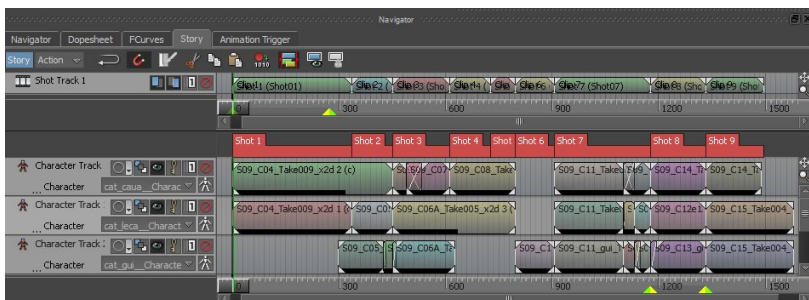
Navigator

Navigator | Dopesheet | FCurves | Story | Animation Trigger

Story Action

Shot Track 1

Shot 1 (Shot01) | Shot 2 | Shot 3 (Sho | Shot 4 | Sho | Shot 6 | Shot 7 (Shot07) | Shot 8 (Sho | Shot 9 (Sho

0 | 300 | 600 | 900 | 1200 | 1500

Shot 1 | Shot 2 | Shot 3 | Shot 4 | Shot | Shot 6 | Shot 7 | Shot 8 | Shot 9

Character Track
Character | cat_caua__Charac
S09_C04_Take009_x2d 2 (c) | S09_C07 | S09_C08_Take | S09_C11_Take | S09_ | S09_C14_T | S09_C14_T

Character Track
Character | cat_leca__Charact
S09_C04_Take009_x2d 1 | S09_C0 | S09_C06A_Take005_x2d 3 | S09_C11_Take | S09_C12e | S09_C15_Take004

Character Track
Character | cat_gui__Characte
S09_C05 | S09_C06A_Ta | S09_C1 | S09_C11_gui_ | S09_C13_g | S09_C15_Take004

0 | 300 | 600 | 900 | 1200 | 1500